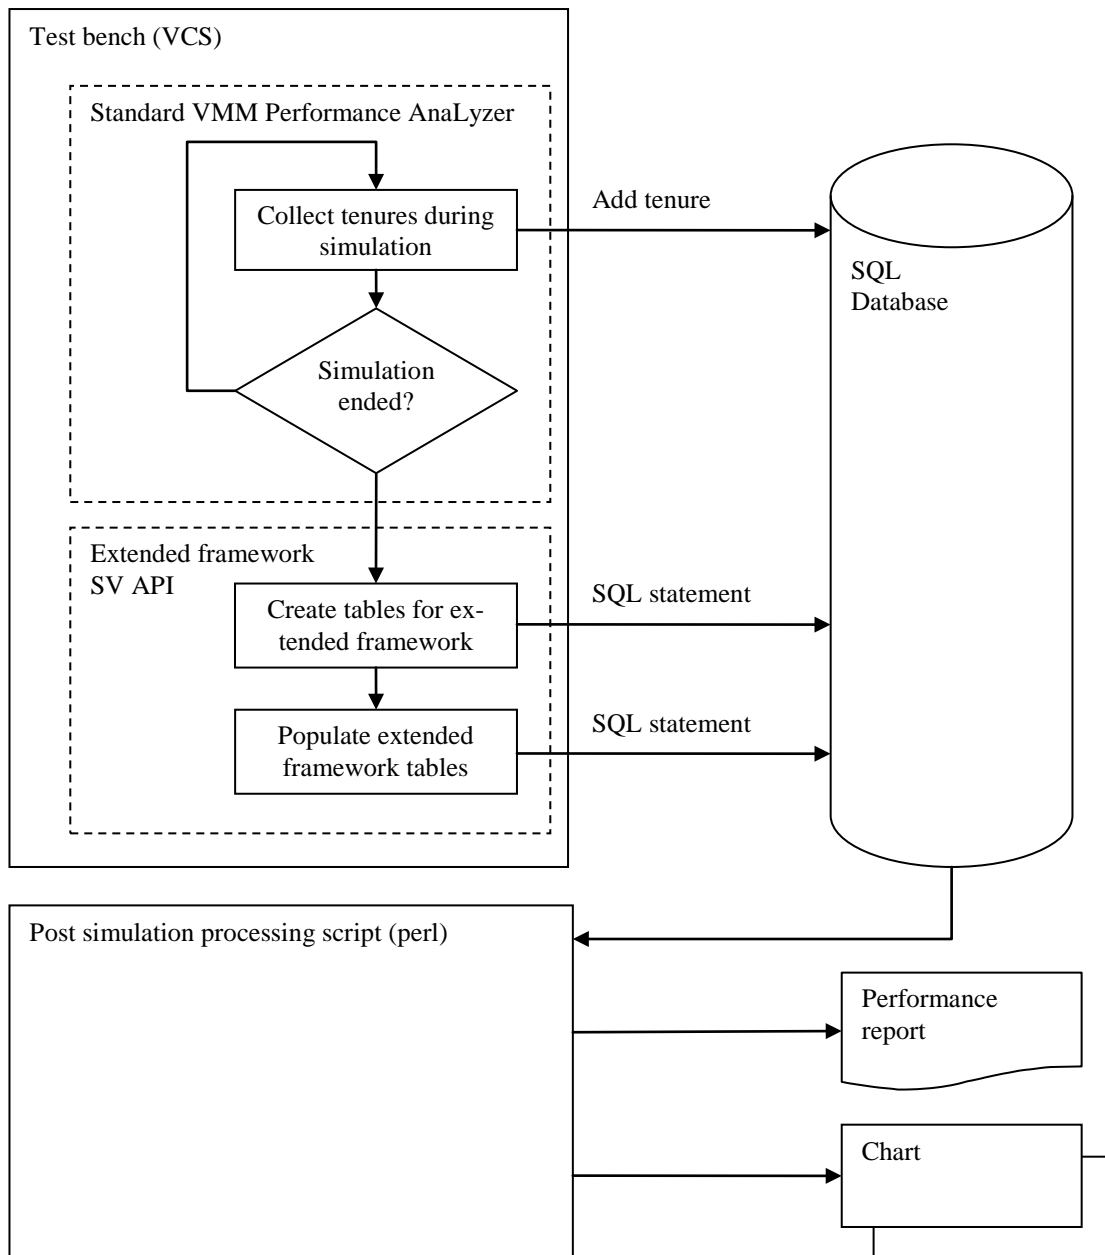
Test bench (VCS)

Standard VMM Performance AnaLyzer

Collect tenures during simulation

Simulation ended?

Add tenure

SQL Database

Extended framework SV API

Create tables for extended framework

SQL statement

Populate extended framework tables

SQL statement

Post simulation processing script (perl)

Performance report

Chart